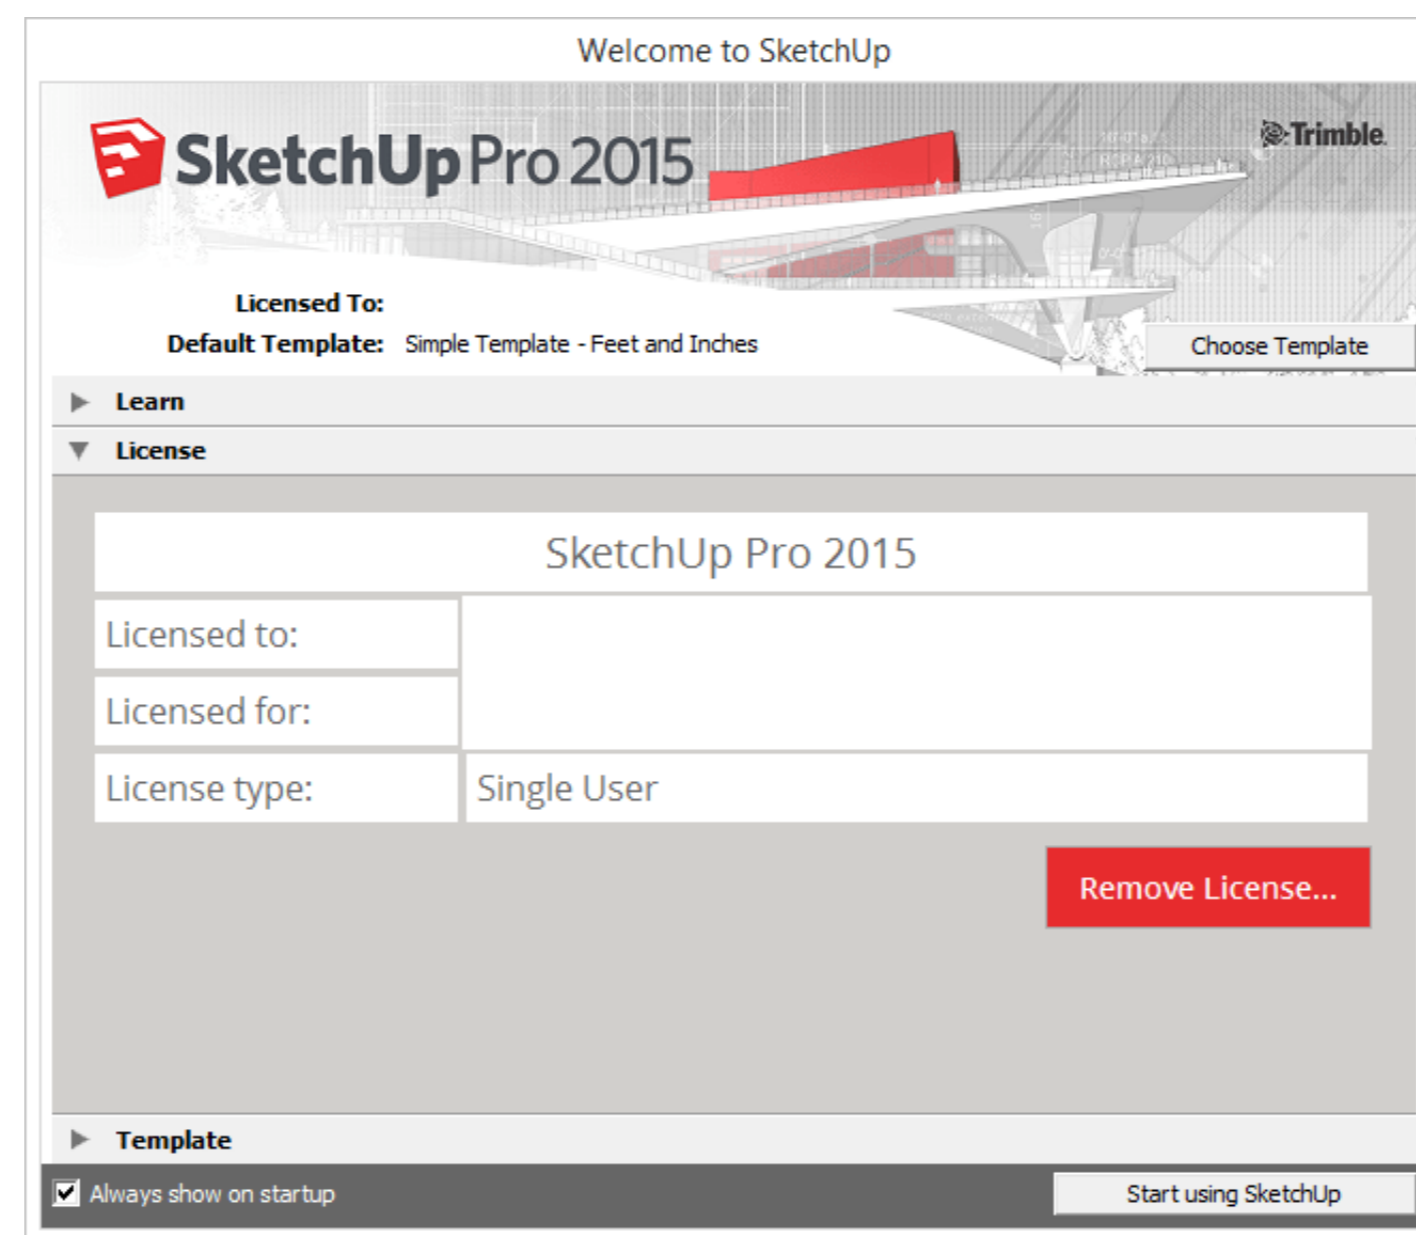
Welcome to SketchUp

SketchUp Pro 2015

Trimble

Licensed To:
Default Template: Simple Template - Feet and Inches

Choose Template

Learn

License

SketchUp Pro 2015

| Licensed to: | |
|---|---|
| Licensed for: | |
| License type: | Single User |

Remove License...

Template

Always show on startup

Start using SketchUp